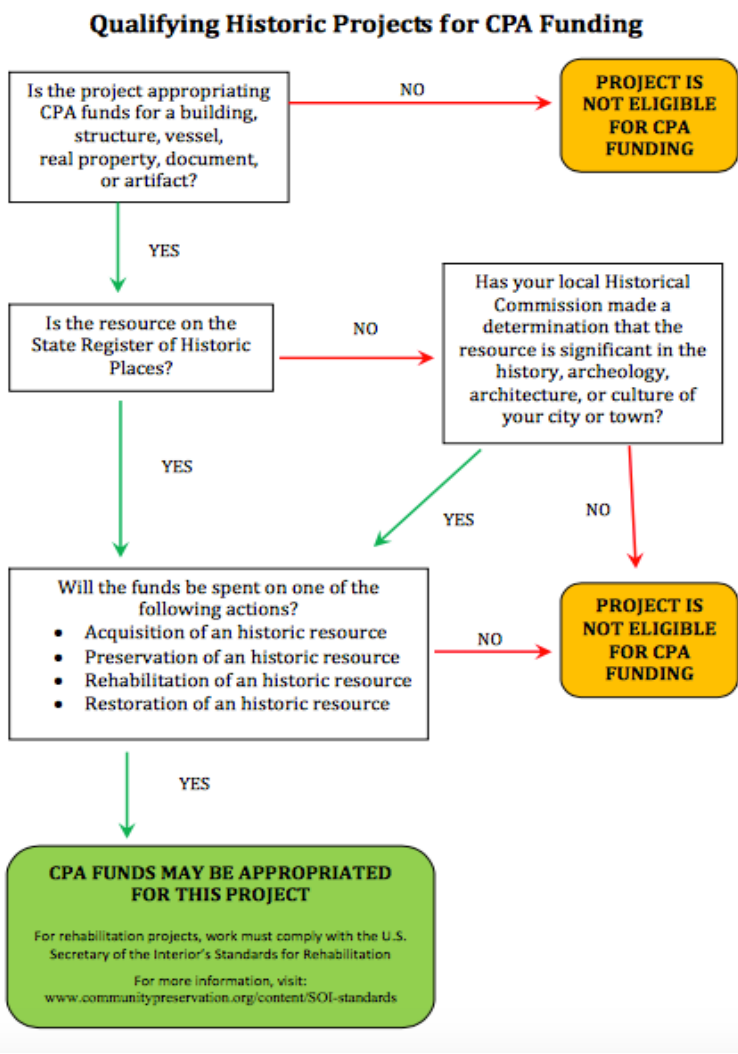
Qualifying Historic Projects for CPA Funding

Is the project appropriating CPA funds for a building, structure, vessel, real property, document, or artifact?

NO

PROJECT IS NOT ELIGIBLE FOR CPA FUNDING

YES

Is the resource on the State Register of Historic Places?

NO

Has your local Historical Commission made a determination that the resource is significant in the history, archeology, architecture, or culture of your city or town?

YES

YES

NO

Will the funds be spent on one of the following actions?
- Acquisition of an historic resource
- Preservation of an historic resource
- Rehabilitation of an historic resource
- Restoration of an historic resource

NO

PROJECT IS NOT ELIGIBLE FOR CPA FUNDING

YES

CPA FUNDS MAY BE APPROPRIATED FOR THIS PROJECT

For rehabilitation projects, work must comply with the U.S. Secretary of the Interior's Standards for Rehabilitation

For more information, visit: www.communitypreservation.org/content/SOI-standards